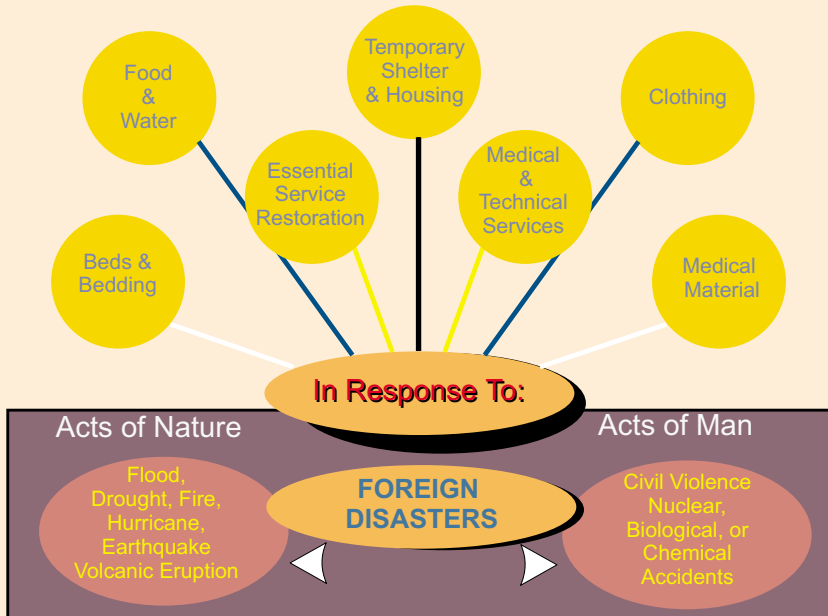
Food & Water

Temporary Shelter & Housing

Clothing

Essential Service Restoration

Medical & Technical Services

Beds & Bedding

Medical Material

In Response To:

Acts of Nature

Acts of Man

Flood, Drought, Fire, Hurricane, Earthquake Volcanic Eruption

FOREIGN DISASTERS

Civil Violence Nuclear, Biological, or Chemical Accidents